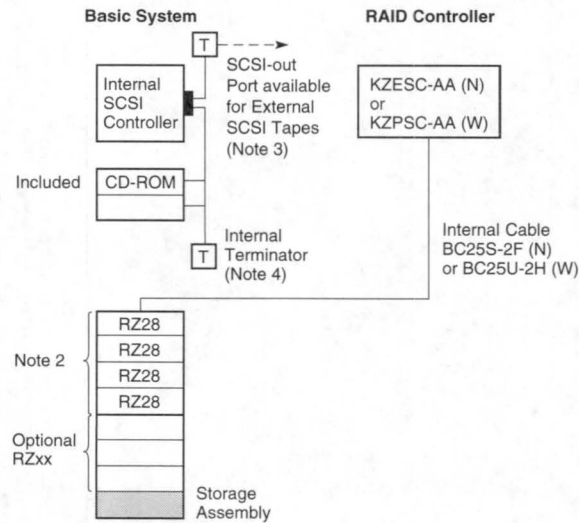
Basic System

RAID Controller

T

SCSI-out Port available for External SCSI Tapes (Note 3)

Internal SCSI Controller

KZESC-AA (N) or KZPSC-AA (W)

Included

CD-ROM

Internal Terminator (Note 4)

T

Internal Cable BC25S-2F (N) or BC25U-2H (W)

Note 2

RZ28

RZ28

RZ28

RZ28

Optional RZxx

Storage Assembly